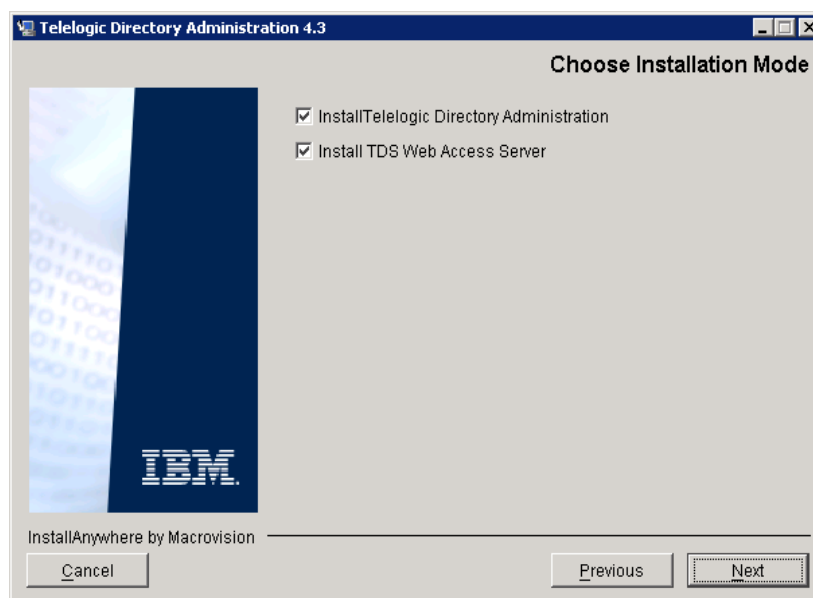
Telelogic Directory Administration 4.3

Choose Installation Mode

☑ InstallTelelogic Directory Administration

☑ Install TDS Web Access Server

IBM

InstallAnywhere by Macrovision

Cancel

Previous

Next